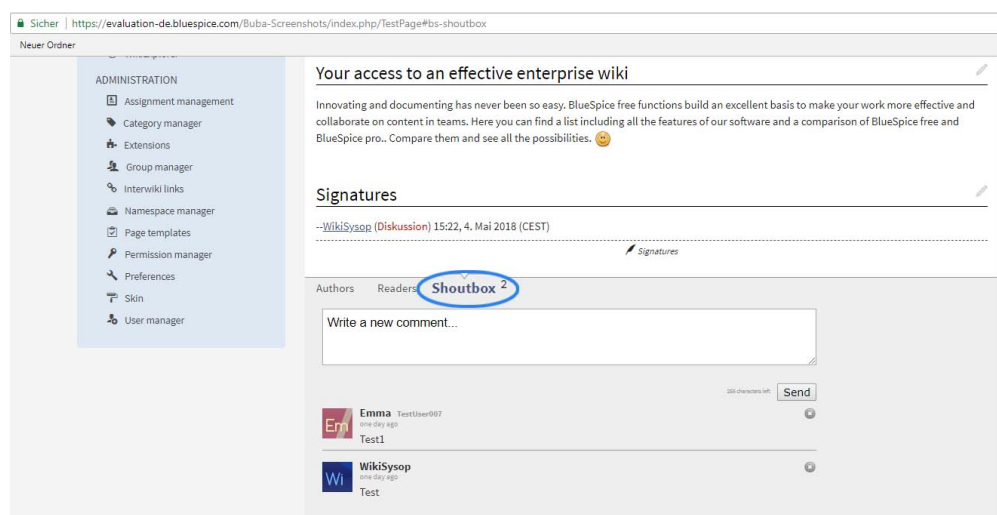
Sicher | https://evaluation-de.bluespice.com/Buba-Screenshots/index.php/TestPage#bs-shoutbox

Neuer Ordner

ADMINISTRATION

Assignment management

Category manager

Extensions

Group manager

Interwiki links

Namespace manager

Page templates

Permission manager

Preferences

Skin

User manager

Your access to an effective enterprise wiki

Innovating and documenting has never been so easy. BlueSpice free functions build an excellent basis to make your work more effective and collaborate on content in teams. Here you can find a list including all the features of our software and a comparison of BlueSpice free and BlueSpice pro.. Compare them and see all the possibilities.

Signatures

--WikiSysop (Diskussion) 15:22, 4. Mai 2018 (CEST)

Signatures

Authors Readers Shoutbox 2

Write a new comment...

255 characters left Send

Em Emma TestUser007
one day ago
Test1

Wi WikiSysop
one day ago
Test